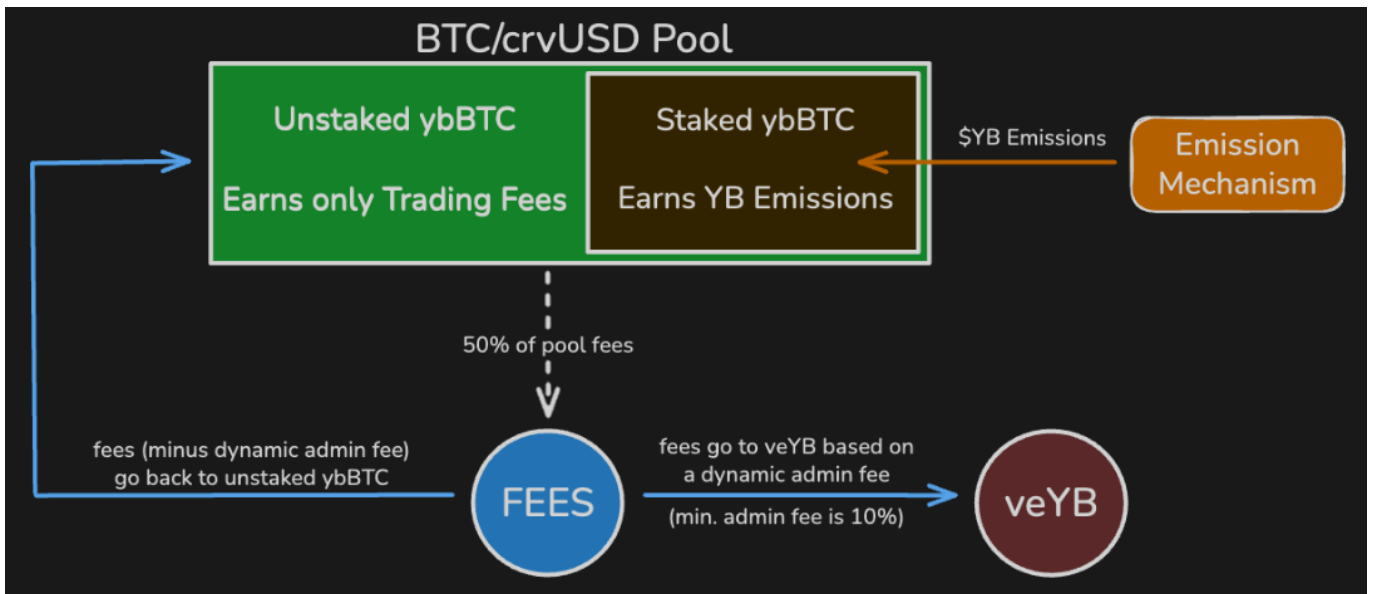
BTC/crvUSD Pool

Unstaked ybBTC

Earns only Trading Fees

Staked ybBTC

Earns YB Emissions

$YB Emissions

Emission Mechanism

50% of pool fees

fees (minus dynamic admin fee) go back to unstaked ybBTC

FEES

fees go to veYB based on a dynamic admin fee

(min. admin fee is 10%)

veYB